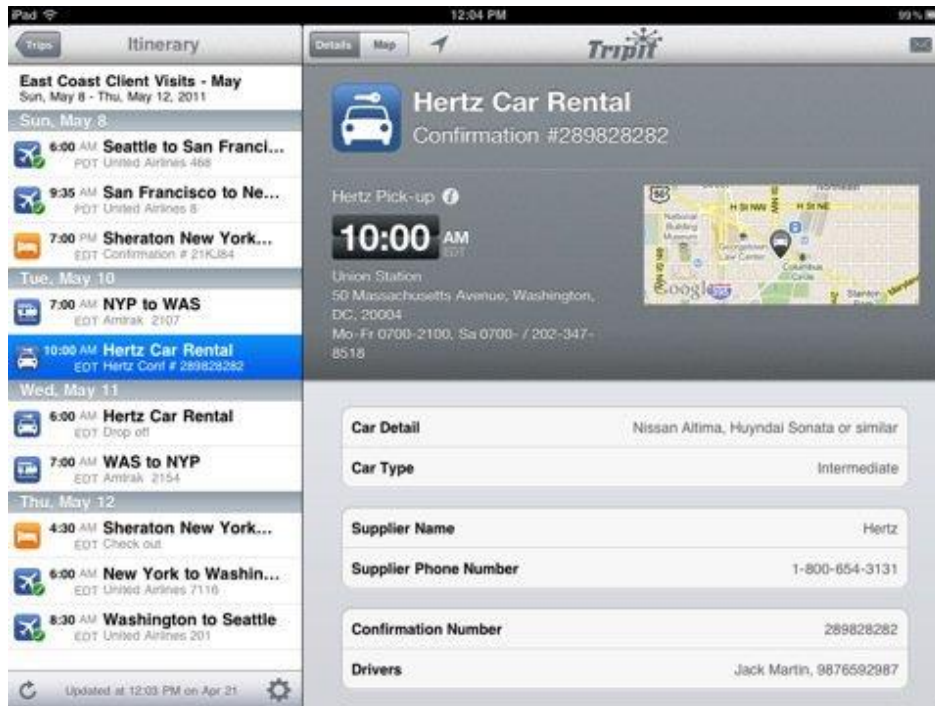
iPad
12:04 PM
99%

Trips
Itinerary

East Coast Client Visits - May
Sun, May 8 - Thu, May 12, 2011

Sun, May 8
6:00 AM Seattle to San Franci...
PDT United Airlines 468
9:35 AM San Francisco to Ne...
PDT United Airlines 8
7:00 PM Sheraton New York...
EDT Confirmation # 21KJ84

Tue, May 10
7:00 AM NYP to WAS
EDT Amtrak 2107
10:00 AM Hertz Car Rental
EDT Hertz Conf # 289828282

Wed, May 11
6:00 AM Hertz Car Rental
EDT Drop off
7:00 AM WAS to NYP
EDT Amtrak 2154

Thu, May 12
4:30 AM Sheraton New York...
EDT Check out
6:00 AM New York to Washin...
EDT United Airlines 7116
8:30 AM Washington to Seattle
EDT United Airlines 201

Updated at 12:03 PM on Apr 21

Details
Map
TripIt

Hertz Car Rental
Confirmation #289828282

Hertz Pick-up
10:00 AM
EDT
Union Station
50 Massachusetts Avenue, Washington, DC, 20004
Mo-Fr 0700-2100, Sa 0700- / 202-347-8518

H St NW
H St NE
National Building Museum
Georgetown Law Center
Columbus Circle
Google
Stanton

| | |
|---|---|
| Car Detail | Nissan Altima, Huyndai Sonata or similar |
| Car Type | Intermediate |

| | |
|---|---|
| Supplier Name | Hertz |
| Supplier Phone Number | 1-800-654-3131 |

| | |
|---|---|
| Confirmation Number | 289828282 |
| Drivers | Jack Martin, 9876592987 |